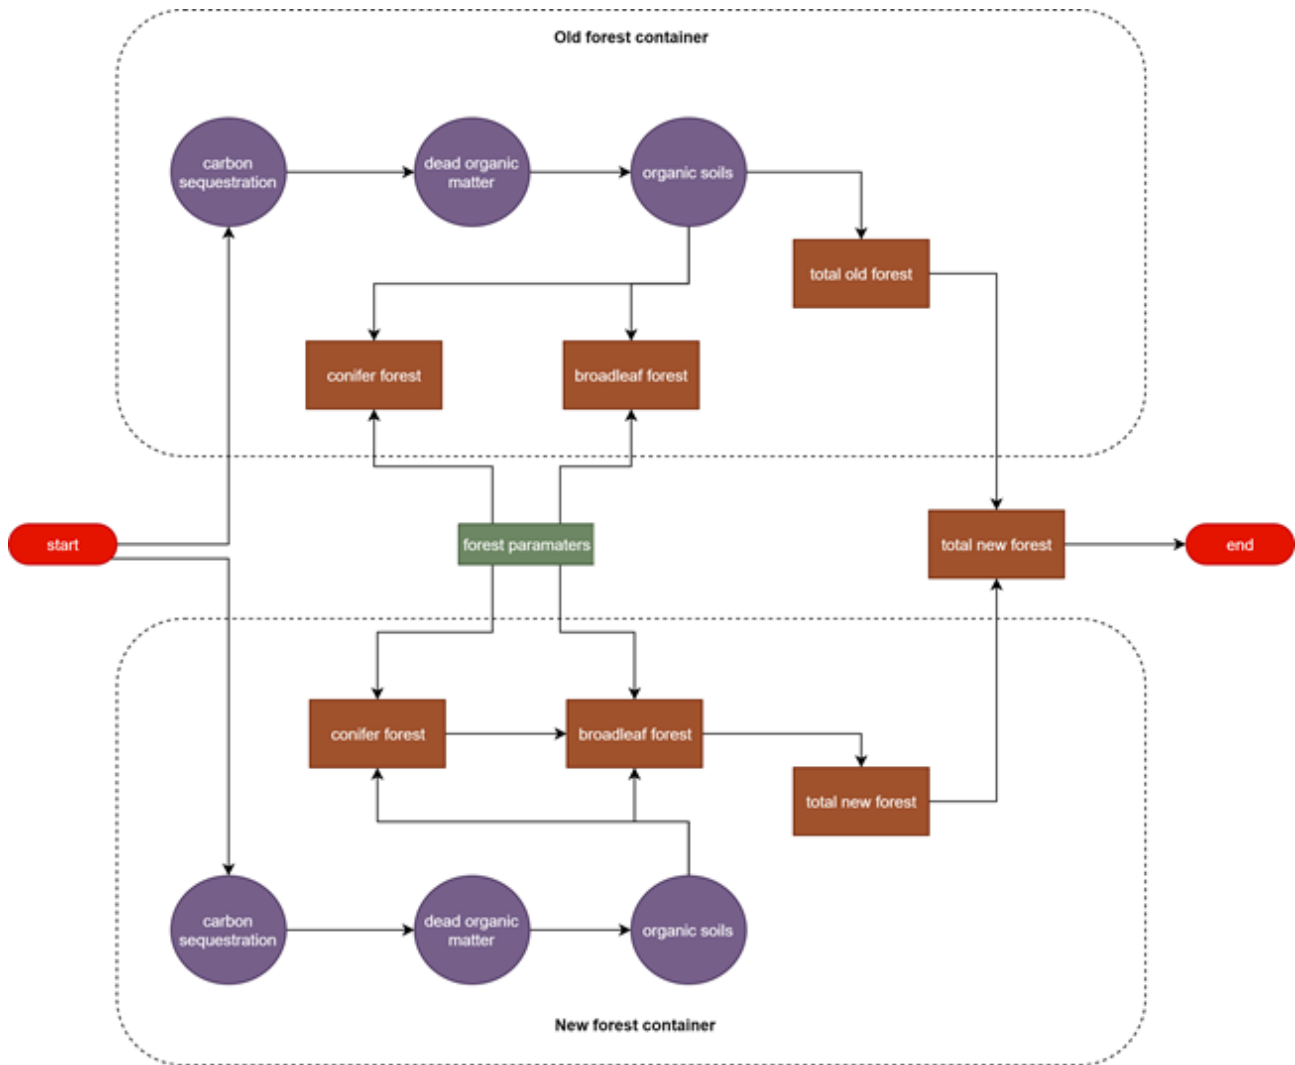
Old forest container

carbon sequestration

dead organic matter

organic soils

total old forest

conifer forest

broadleaf forest

start

forest paramaters

total new forest

end

conifer forest

broadleaf forest

total new forest

carbon sequestration

dead organic matter

organic soils

New forest container